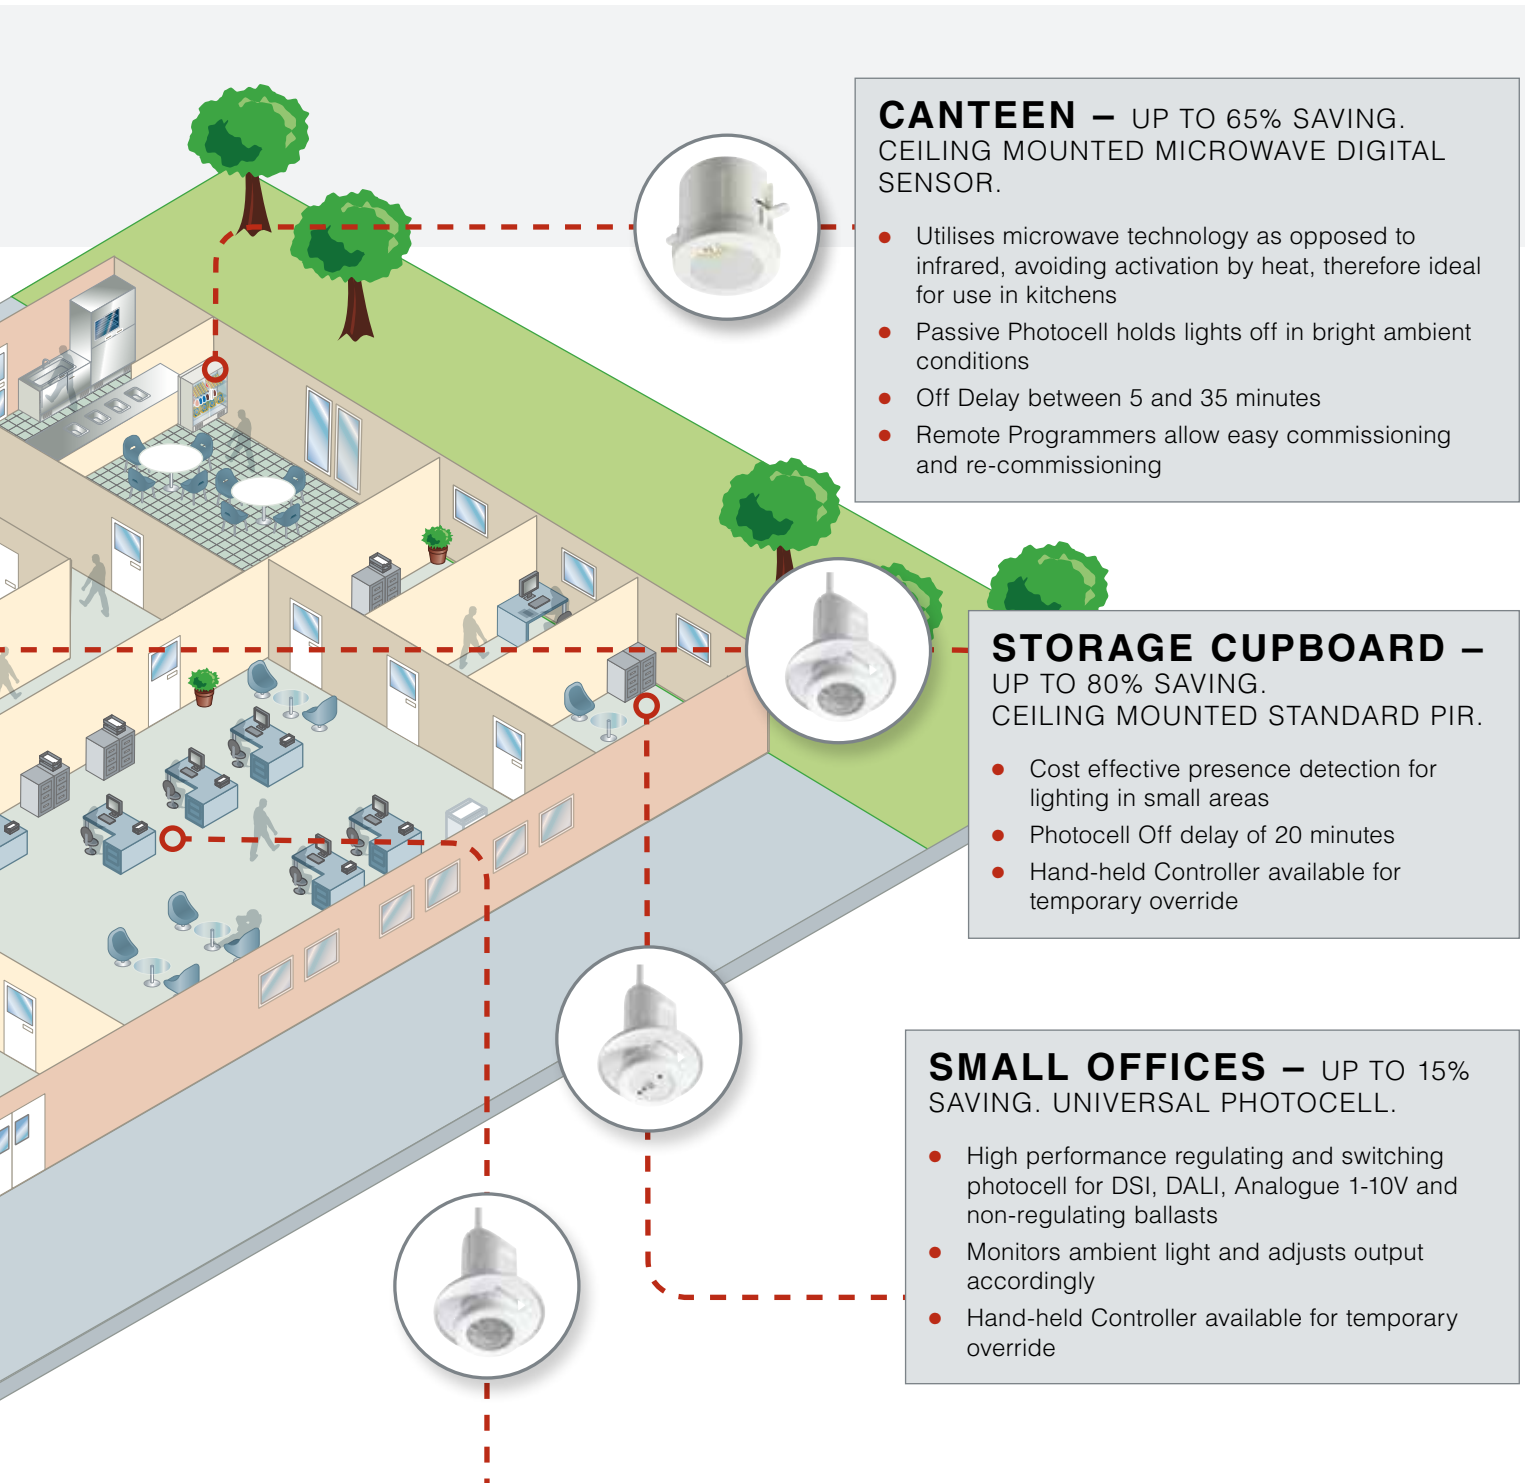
CANTEEN – UP TO 65% SAVING. CEILING MOUNTED MICROWAVE DIGITAL SENSOR.

- Utilises microwave technology as opposed to infrared, avoiding activation by heat, therefore ideal for use in kitchens
- Passive Photocell holds lights off in bright ambient conditions
- Off Delay between 5 and 35 minutes
- Remote Programmers allow easy commissioning and re-commissioning

STORAGE CUPBOARD – UP TO 80% SAVING. CEILING MOUNTED STANDARD PIR.

- Cost effective presence detection for lighting in small areas
- Photocell Off delay of 20 minutes
- Hand-held Controller available for temporary override

SMALL OFFICES – UP TO 15% SAVING. UNIVERSAL PHOTOCELL.

- High performance regulating and switching photocell for DSI, DALI, Analogue 1-10V and non-regulating ballasts
- Monitors ambient light and adjusts output accordingly
- Hand-held Controller available for temporary override